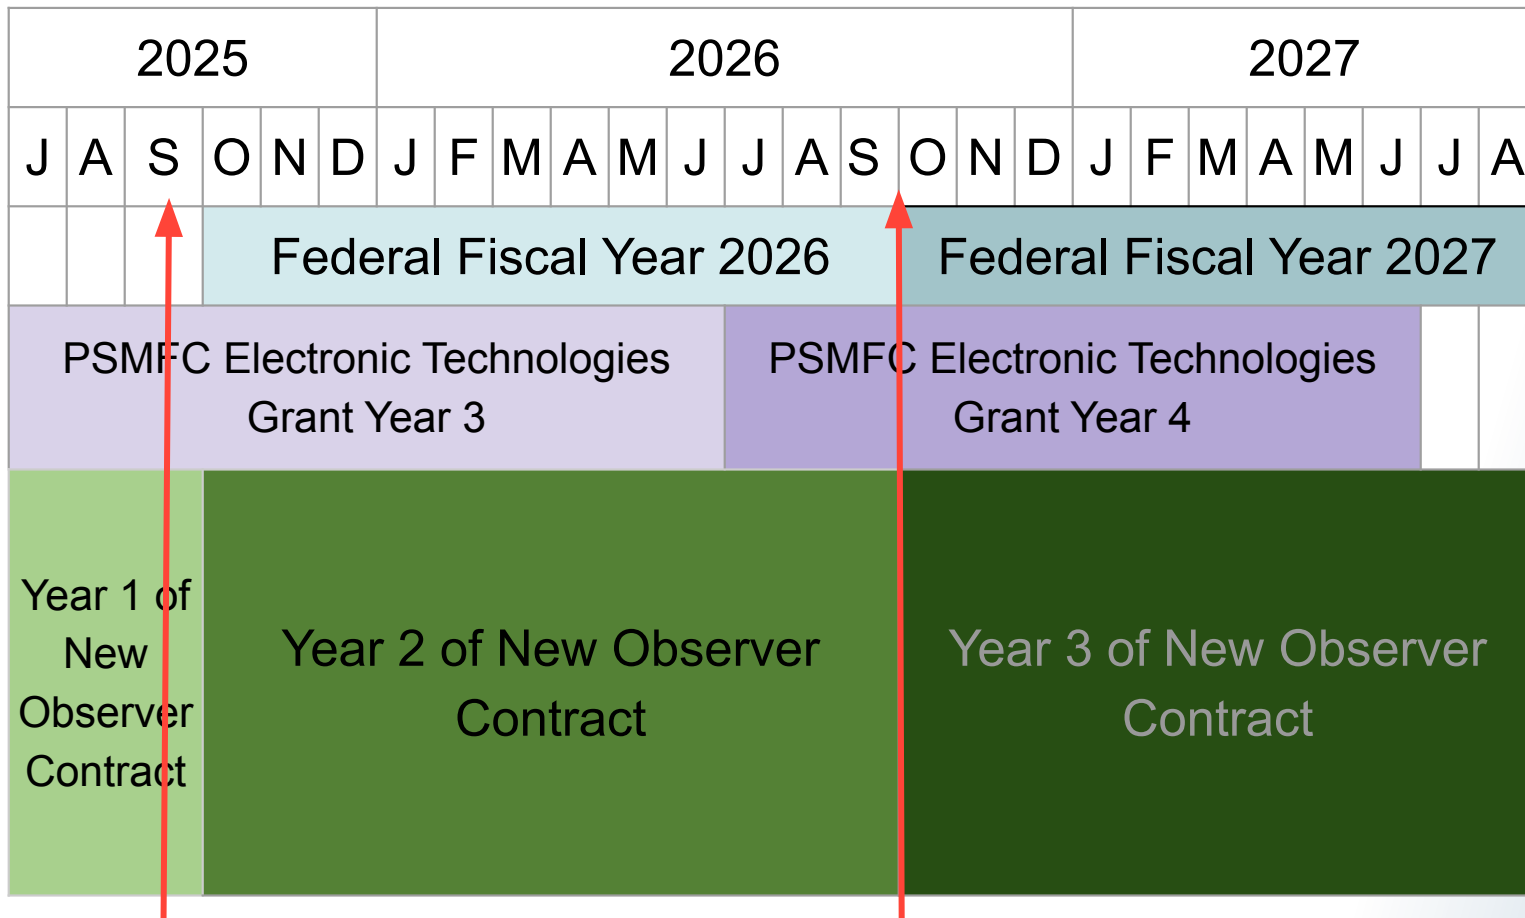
| 2025 | | | | | | 2026 | | | | | | | | | | | | 2027 | | | | | | | |
|---|---|---|---|---|---|---|---|---|---|---|---|---|---|---|---|---|---|---|---|---|---|---|---|---|---|
| J | A | S | O | N | D | J | F | M | A | M | J | J | A | S | O | N | D | J | F | M | A | M | J | J | A |

Federal Fiscal Year 2026

Federal Fiscal Year 2027

PSMFC Electronic Technologies Grant Year 3

PSMFC Electronic Technologies Grant Year 4

Year 1 of New Observer Contract

Year 2 of New Observer Contract

Year 3 of New Observer Contract